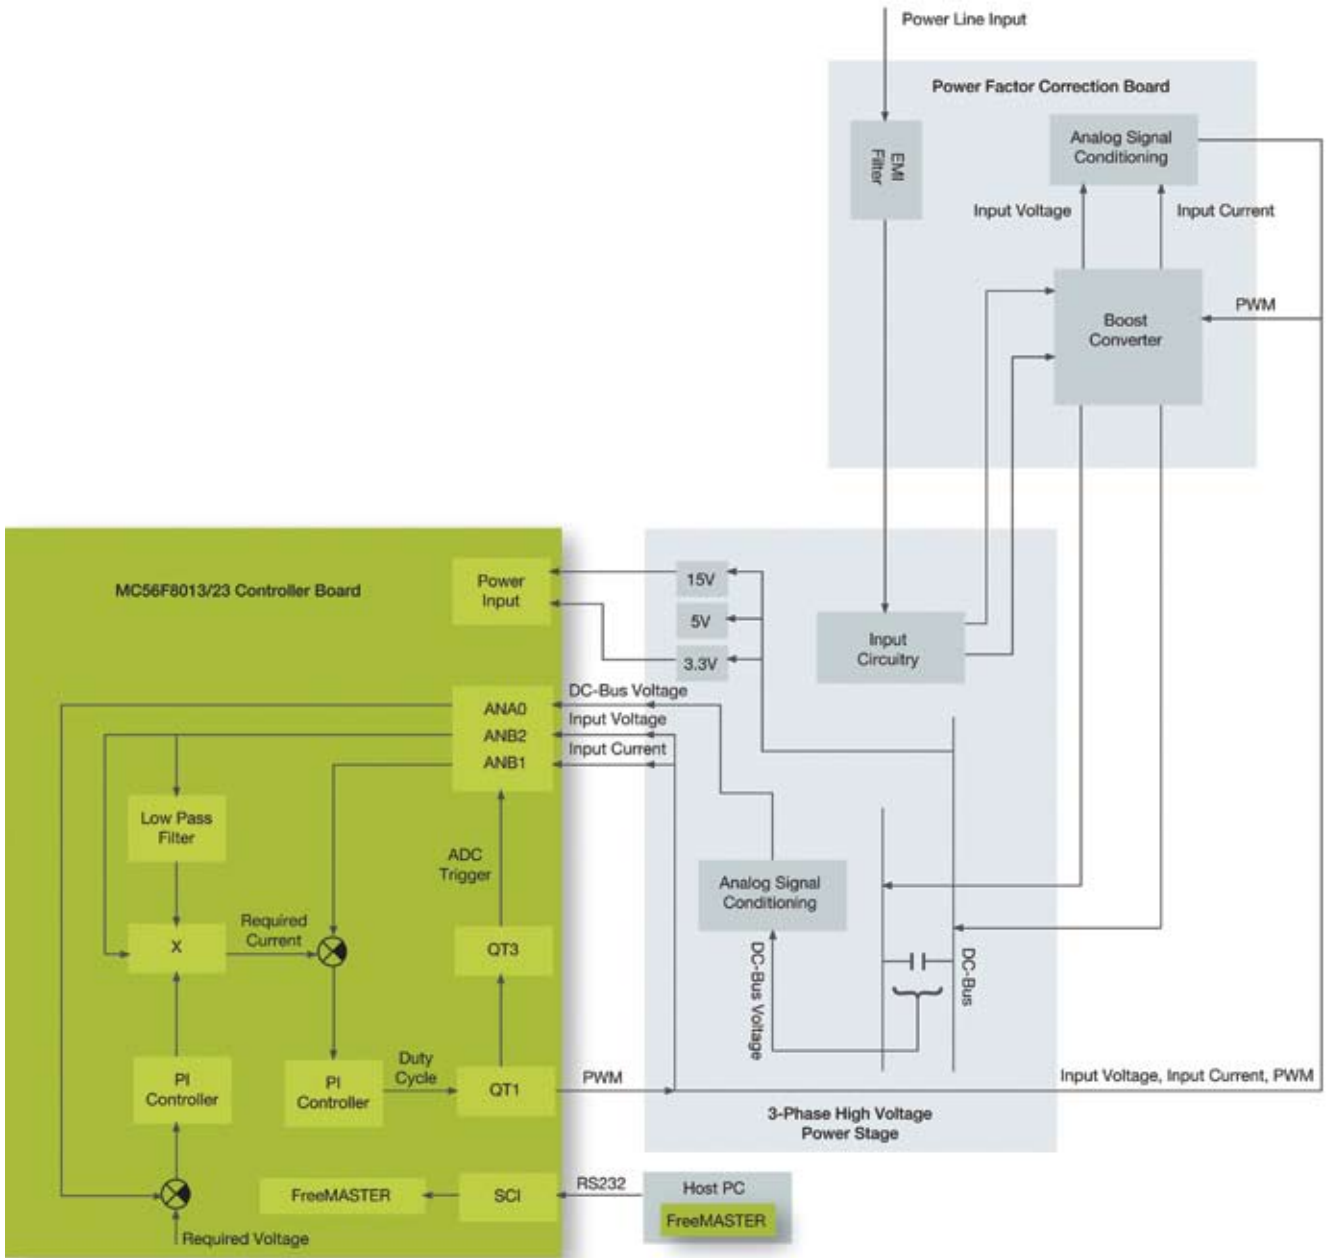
Power Line Input

Power Factor Correction Board

EMI Filter

Analog Signal Conditioning

Input Voltage

Input Current

PWM

Boost Converter

MC56F8013/23 Controller Board

Power Input

15V

5V

3.3V

Input Circuitry

DC-Bus Voltage

ANA0

Input Voltage

ANB2

Input Current

ANB1

Low Pass Filter

ADC Trigger

Analog Signal Conditioning

Required Current

X

QT3

DC-Bus Voltage

DC-Bus

PI Controller

PI Controller

Duty Cycle

QT1

PWM

Input Voltage, Input Current, PWM

3-Phase High Voltage Power Stage

FreeMASTER

SCI

RS232

Host PC

FreeMASTER

Required Voltage